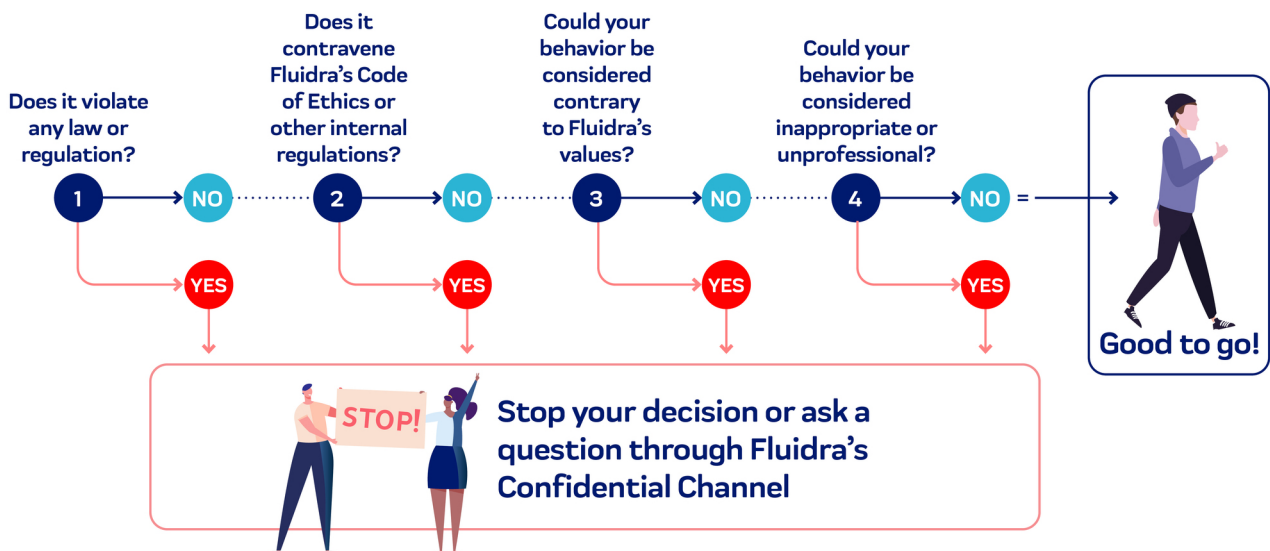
Does it violate any law or regulation?

Does it contravene Fluidra's Code of Ethics or other internal regulations?

Could your behavior be considered contrary to Fluidra's values?

Could your behavior be considered inappropriate or unprofessional?

1 NO 2 NO 3 NO 4 NO =

YES YES YES YES

Good to go!

STOP!

Stop your decision or ask a question through Fluidra's Confidential Channel